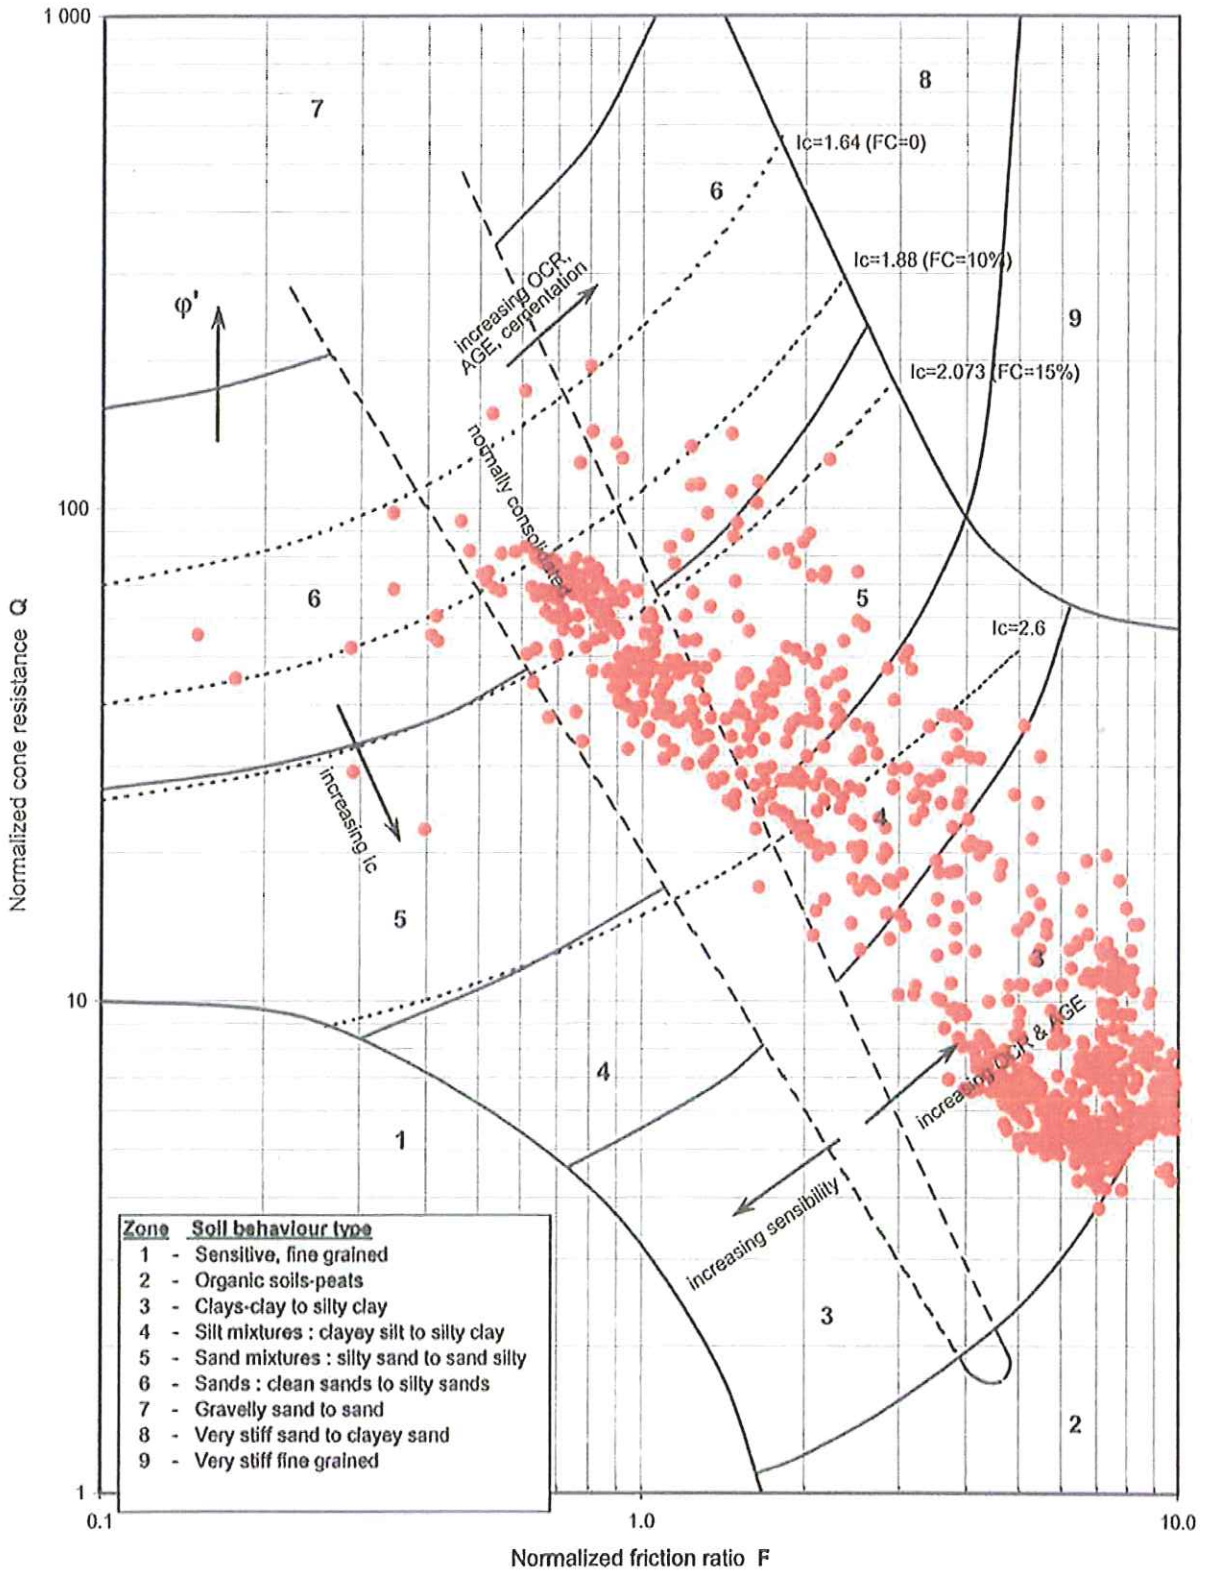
1 000

100

10

1

0.1

1.0

10.0

Normalized cone resistance Q

Normalized friction ratio F

7

8

6

9

Ic=1.64 (FC=0)

Ic=1.88 (FC=10%)

Ic=2.073 (FC=15%)

Ic=2.6

φ'

increasing OCR, AGE, cementation

normally consolidated

6

5

5

4

3

increasing Ic

5

4

1

increasing OCR & AGE

increasing sensibility

3

2

| Zone | Soil behaviour type |
|---|---|
| 1 | - Sensitive, fine grained |
| 2 | - Organic soils-peats |
| 3 | - Clays-clay to silty clay |
| 4 | - Silt mixtures : clayey silt to silty clay |
| 5 | - Sand mixtures : silty sand to sand silty |
| 6 | - Sands : clean sands to silty sands |
| 7 | - Gravelly sand to sand |
| 8 | - Very stiff sand to clayey sand |
| 9 | - Very stiff fine grained |